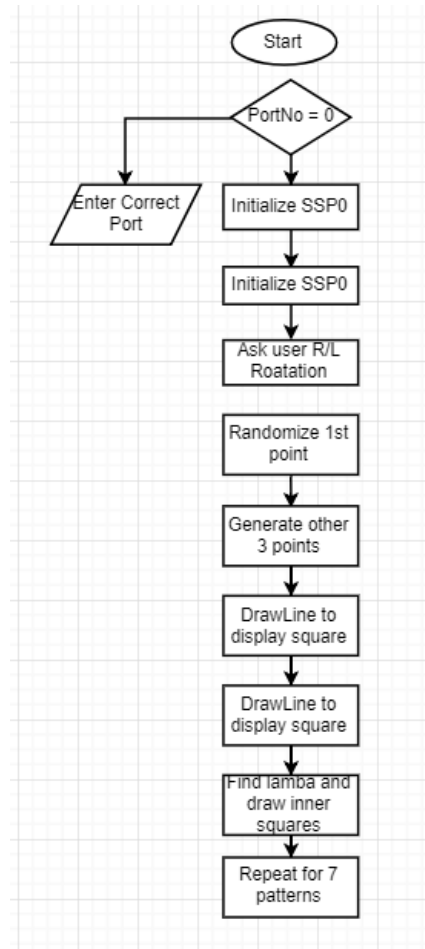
Start

PortNo = 0

Enter Correct Port

Initialize SSP0

Initialize SSP0

Ask user R/L Roatation

Randomize 1st point

Generate other 3 points

DrawLine to display square

DrawLine to display square

Find lamba and draw inner squares

Repeat for 7 patterns